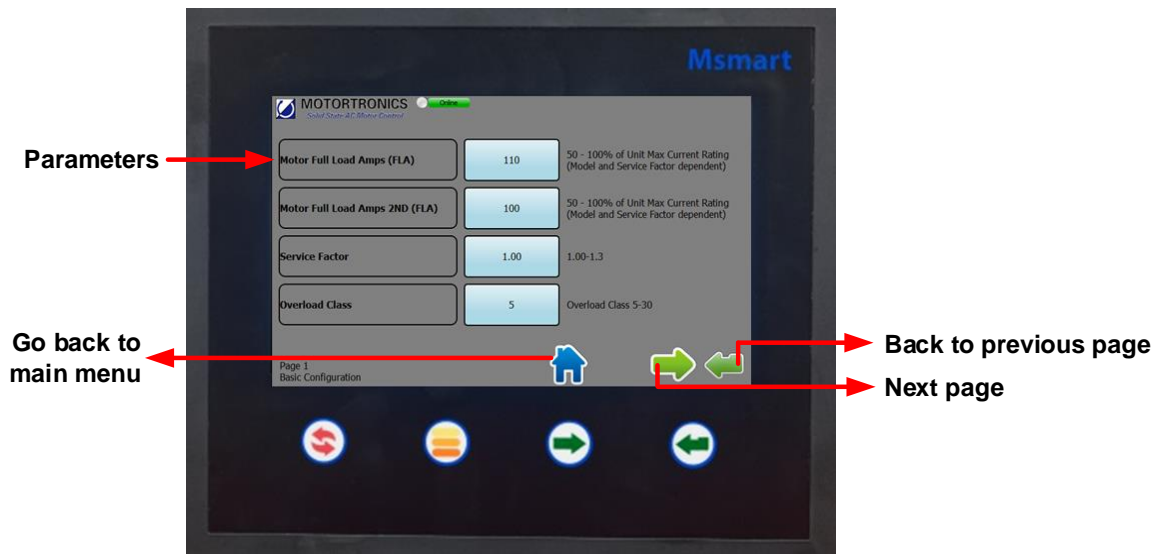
Msmart

MOTORTRONICS
Solid State AC Motor Control
Online

Parameters

Motor Full Load Amps (FLA) | 110 | 50 - 100% of Unit Max Current Rating (Model and Service Factor dependent)

Motor Full Load Amps 2ND (FLA) | 100 | 50 - 100% of Unit Max Current Rating (Model and Service Factor dependent)

Service Factor | 1.00 | 1.00-1.3

Overload Class | 5 | Overload Class 5-30

Go back to main menu

Page 1
Basic Configuration

Back to previous page

Next page